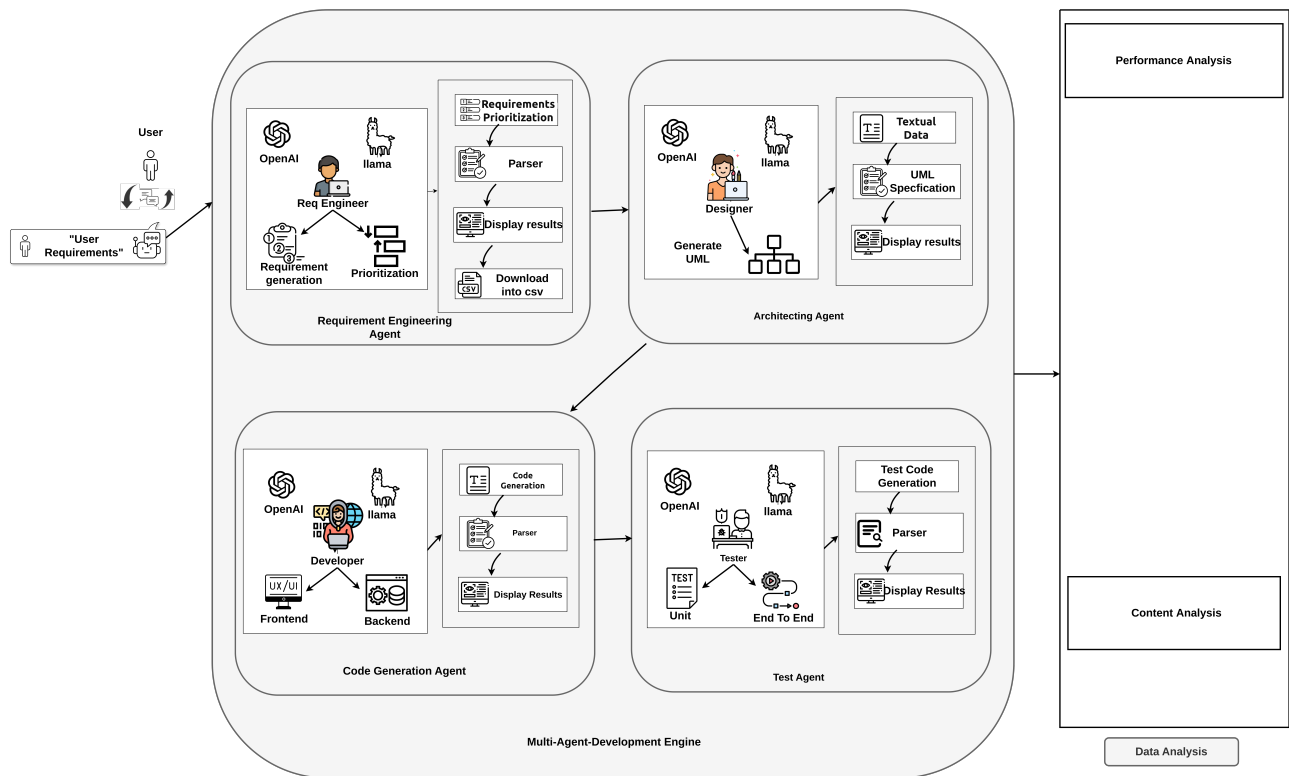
User

"User Requirements"

OpenAI

llama

Req Engineer

Requirement generation

Prioritization

Requirements Prioritization

Parser

Display results

Download into csv

Requirement Engineering Agent

OpenAI

llama

Designer

Generate UML

Textual Data

UML Specfication

Display results

Architecting Agent

OpenAI

llama

Developer

UX/UI

Frontend

Backend

Code Generation

Parser

Display Results

Code Generation Agent

OpenAI

llama

Tester

TEST

Unit

End To End

Test Code Generation

Parser

Display Results

Test Agent

Multi-Agent-Development Engine

Performance Analysis

Content Analysis

Data Analysis